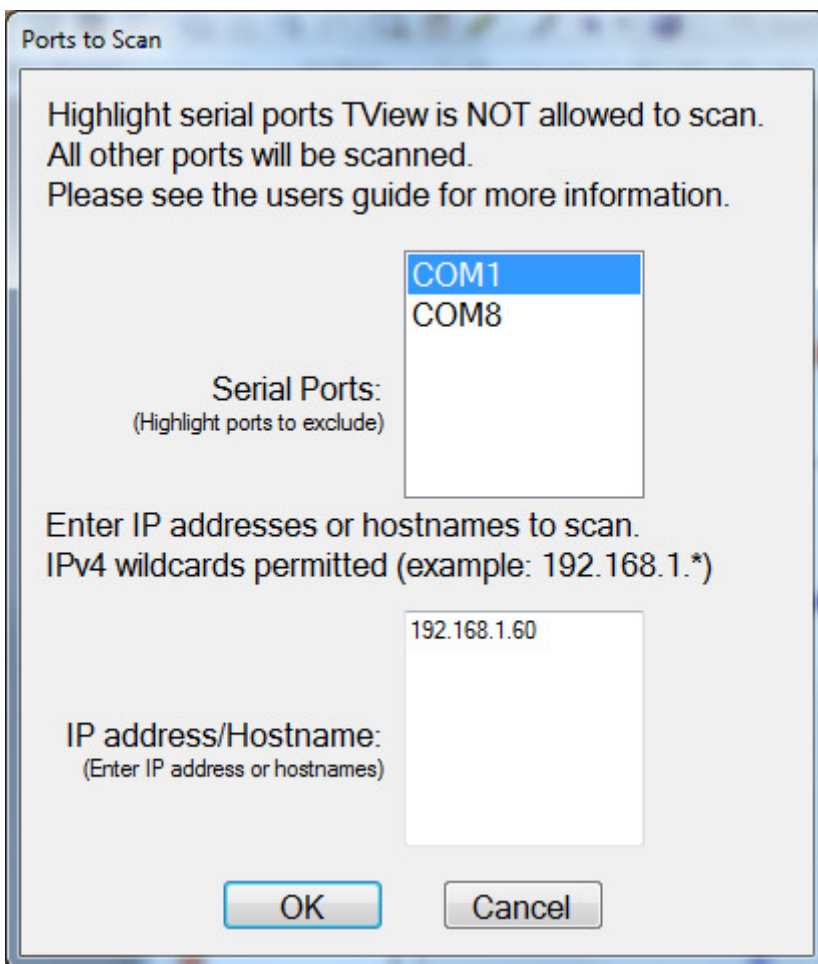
Ports to Scan

Highlight serial ports TView is NOT allowed to scan.
All other ports will be scanned.
Please see the users guide for more information.

COM1
COM8

Serial Ports:
(Highlight ports to exclude)

Enter IP addresses or hostnames to scan.
IPv4 wildcards permitted (example: 192.168.1.*)

192.168.1.60

IP address/Hostname:
(Enter IP address or hostnames)

OK

Cancel